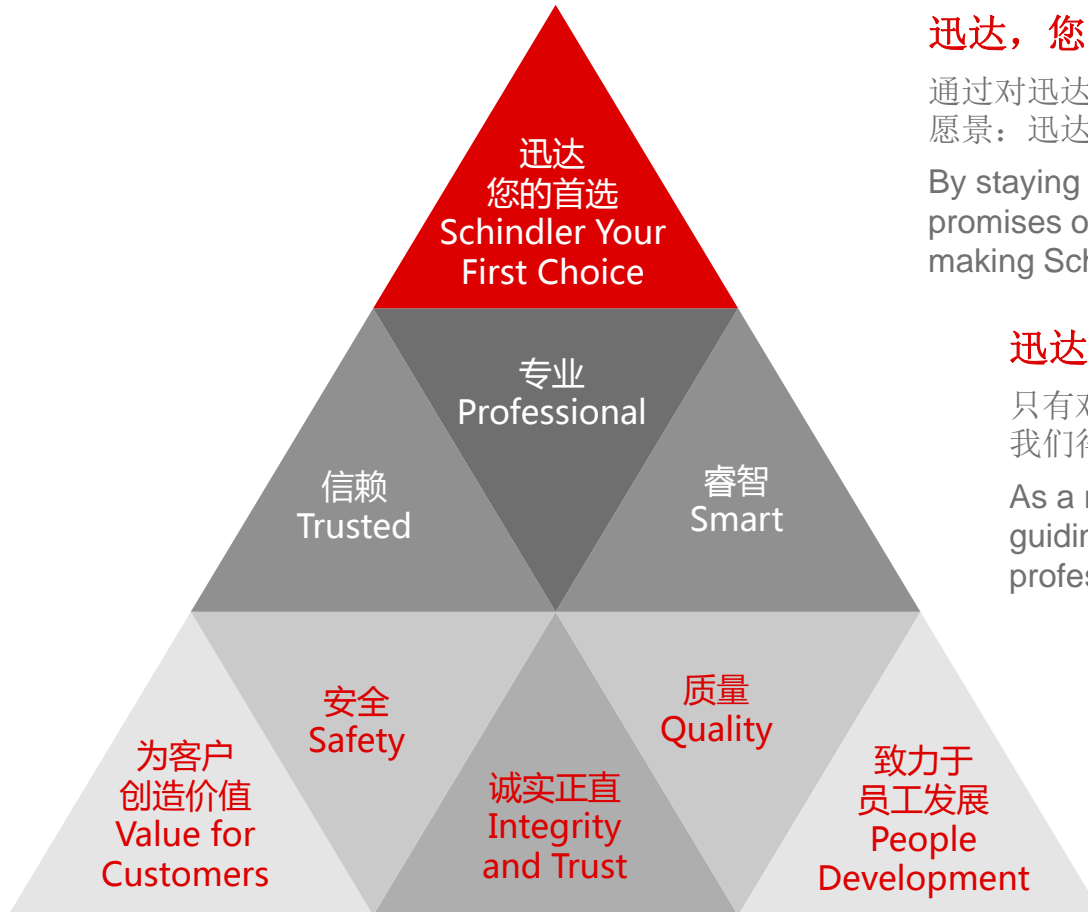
迅达
您的首选
Schindler Your First Choice

专业
Professional

信赖
Trusted

睿智
Smart

为客户
创造价值
Value for Customers

安全
Safety

诚实正直
Integrity and Trust

质量
Quality

致力于
员工发展
People Development

迅达，您

通过对迅达
愿景：迅达

By staying
promises o
making Sc

迅达

只有对
我们彳

As a r
guidir
profes